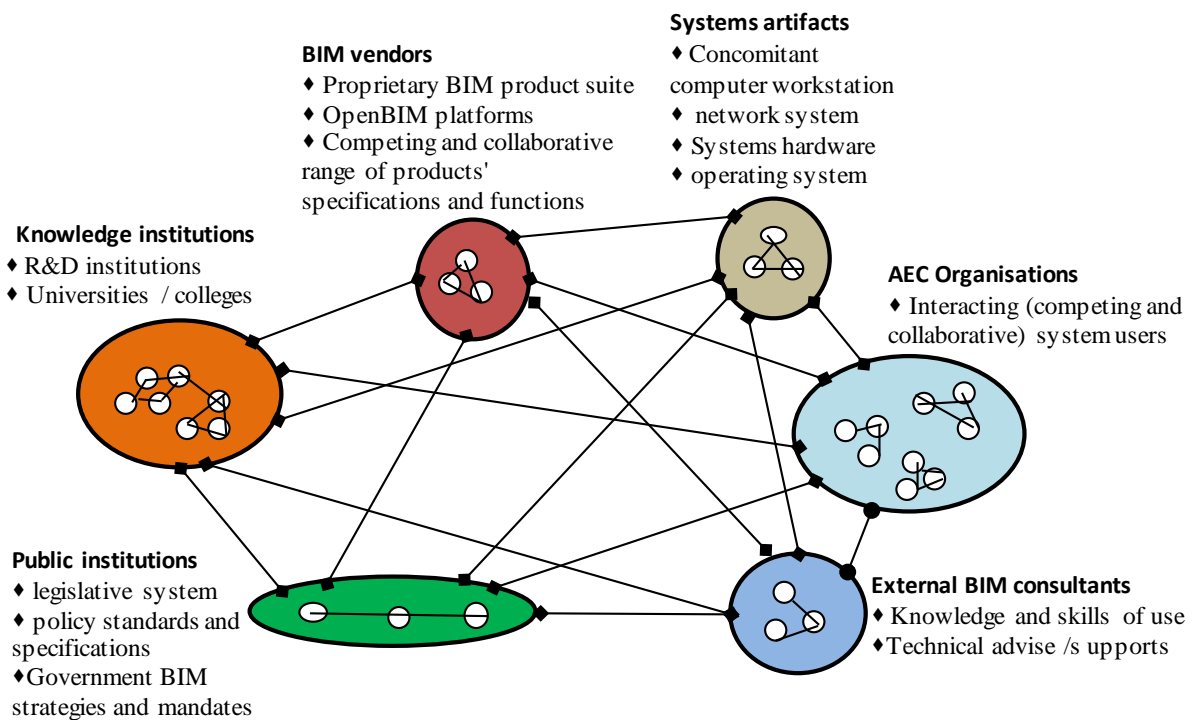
Systems artifacts
♦ Concomitant computer workstation
♦ network system
♦ Systems hardware
♦ operating system

BIM vendors
♦ Proprietary BIM product suite
♦ OpenBIM platforms
♦ Competing and collaborative range of products' specifications and functions

Knowledge institutions
♦ R&D institutions
♦ Universities / colleges

AEC Organisations
♦ Interacting (competing and collaborative) system users

Public institutions
♦ legislative system
♦ policy standards and specifications
♦Government BIM strategies and mandates

External BIM consultants
♦ Knowledge and skills of use
♦Technical advise /s upports